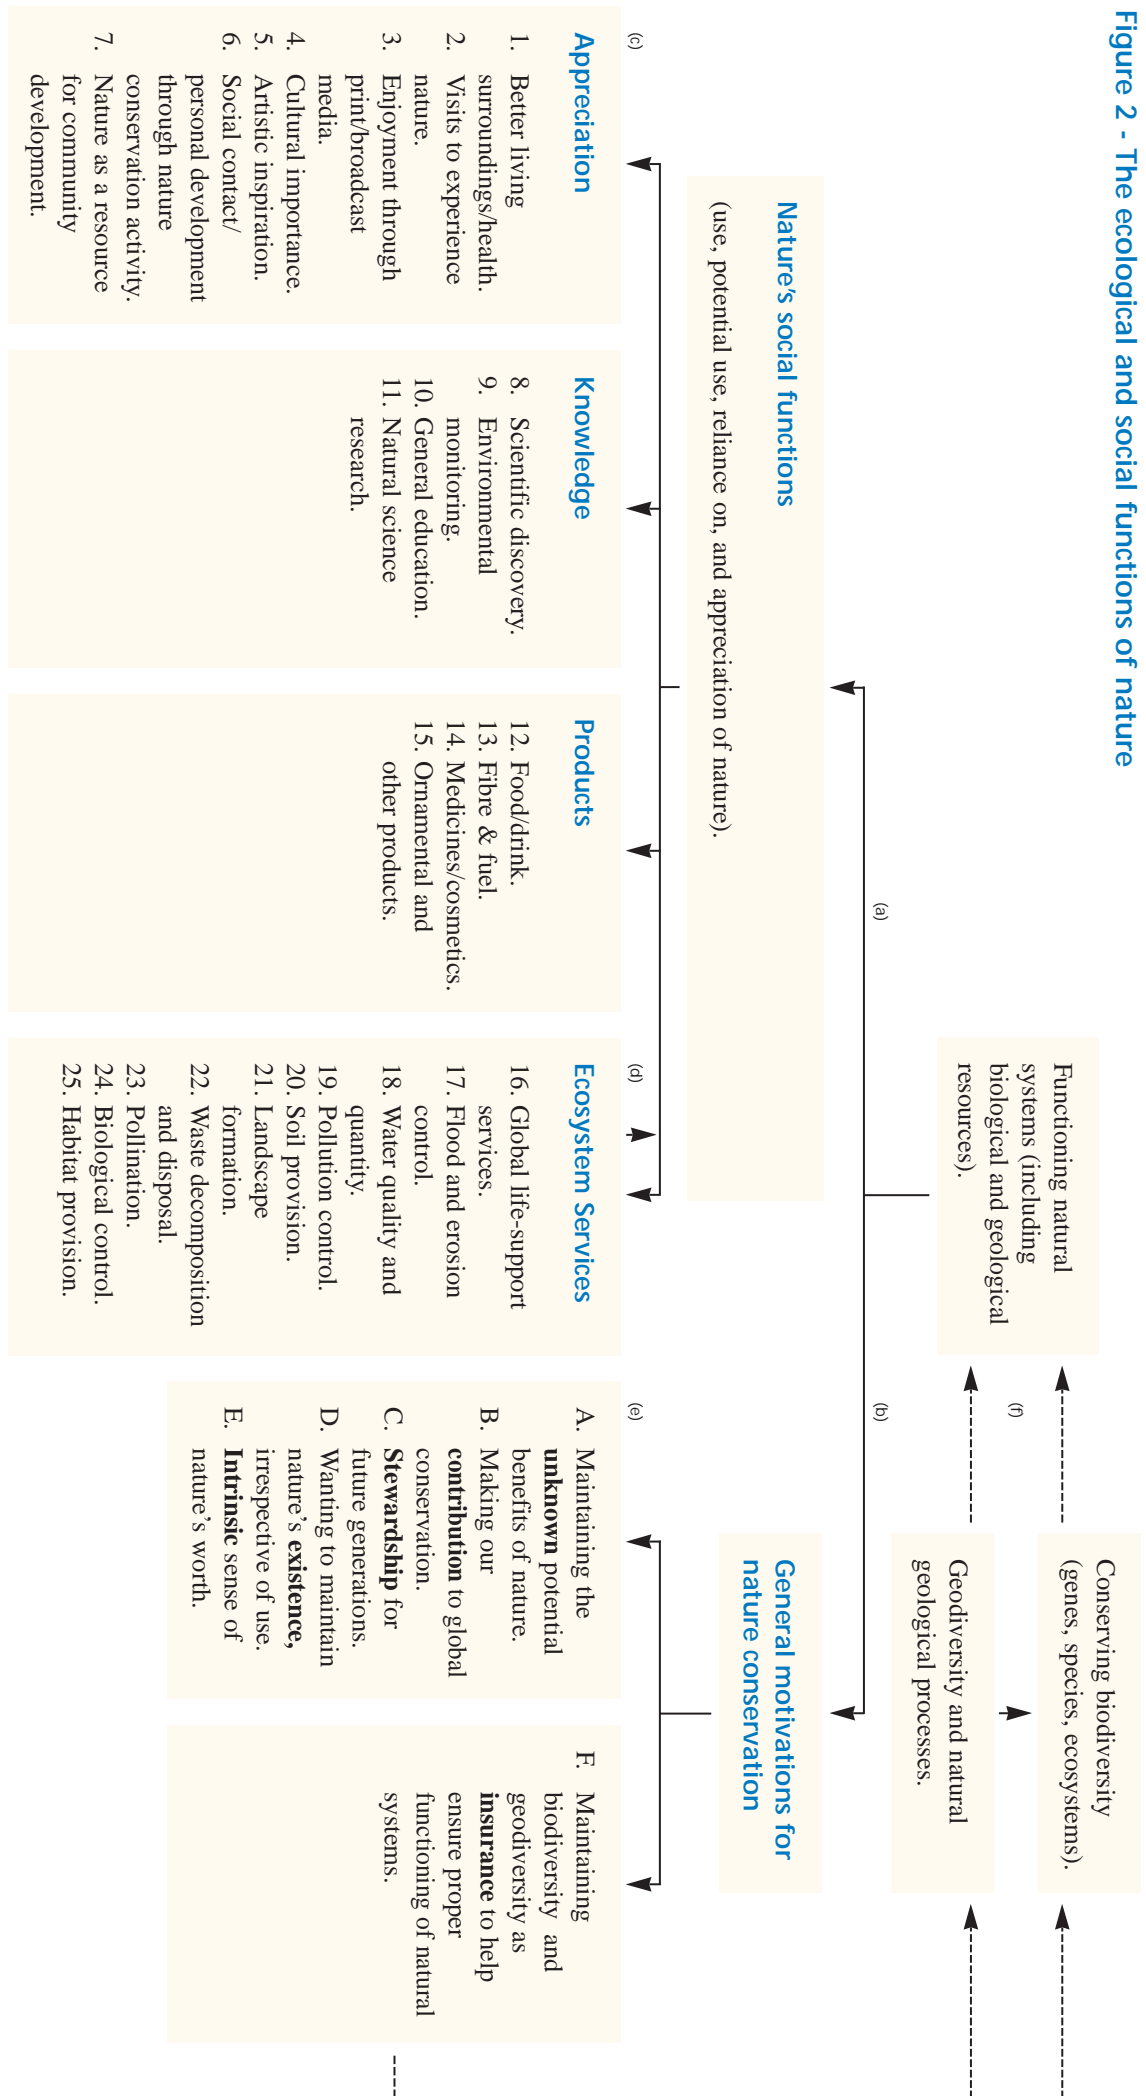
Figure 2 - The ecological and social functions of nature

Conserving biodiversity (genes, species, ecosystems).

Geodiversity and natural geological processes.

(f)

Functioning natural systems (including biological and geological resources).

(a)

(b)

Nature's social functions

(use, potential use, reliance on, and appreciation of nature).

General motivations for nature conservation

(c)

Appreciation

1. Better living surroundings/health.
2. Visits to experience nature.
3. Enjoyment through print/broadcast media.
4. Cultural importance.
5. Artistic inspiration.
6. Social contact/ personal development through nature conservation activity.
7. Nature as a resource for community development.

Knowledge

8. Scientific discovery.
9. Environmental monitoring.
10. General education.
11. Natural science research.

Products

12. Food/drink.
13. Fibre & fuel.
14. Medicines/cosmetics.
15. Ornamental and other products.

(d)

Ecosystem Services

16. Global life-support services.
17. Flood and erosion control.
18. Water quality and quantity.
19. Pollution control.
20. Soil provision.
21. Landscape formation.
22. Waste decomposition and disposal.
23. Pollination.
24. Biological control.
25. Habitat provision.

(e)

A. Maintaining the **unknown** potential benefits of nature.
B. Making our **contribution** to global conservation.
C. **Stewardship** for future generations.
D. Wanting to maintain nature's **existence,** irrespective of use.
E. **Intrinsic** sense of nature's worth.

F. Maintaining biodiversity and geodiversity as **insurance** to help ensure proper functioning of natural systems.